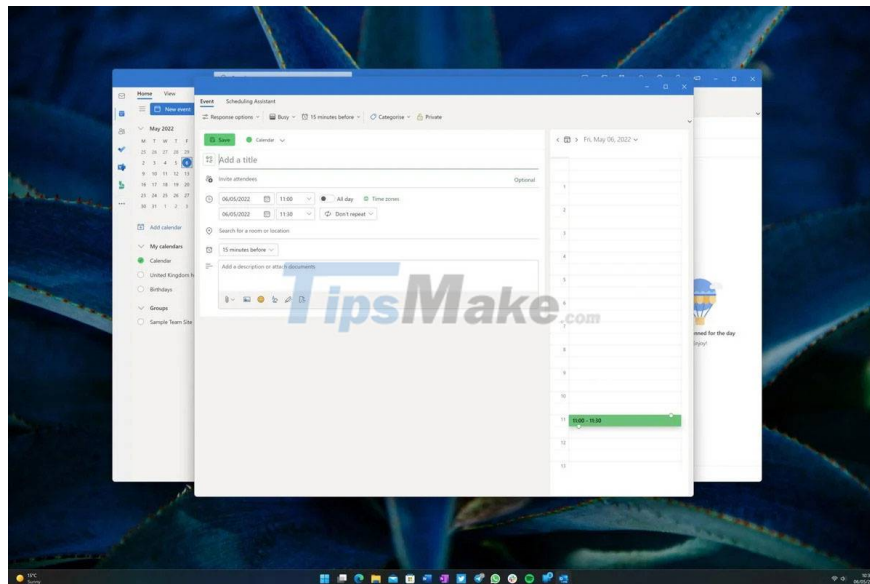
Home View

New event

May 2022

M T W T F

25 26 27 28 29

2 3 4 5 6

9 10 11 12 13

16 17 18 19 20

23 24 25 26 27

30 31 1 2 3

Add calendar

My calendars

Calendar

United Kingdom h

Birthdays

Groups

Sample Team Site

Event Scheduling Assistant

Response options Busy 15 minutes before Categorize Private

Save Calendar

Add a title

Invite attendees Optional

06/05/2022 11:00 All day Time zones

06/05/2022 11:30 Don't repeat

Search for a room or location

15 minutes before

Add a description or attach documents

Fri, May 06, 2022

1

2

3

4

5

6

7

8

9

10

11 11:00 - 11:30

12

13

TipsMake.com

nned for the day

njoy!

15°C
Sunny